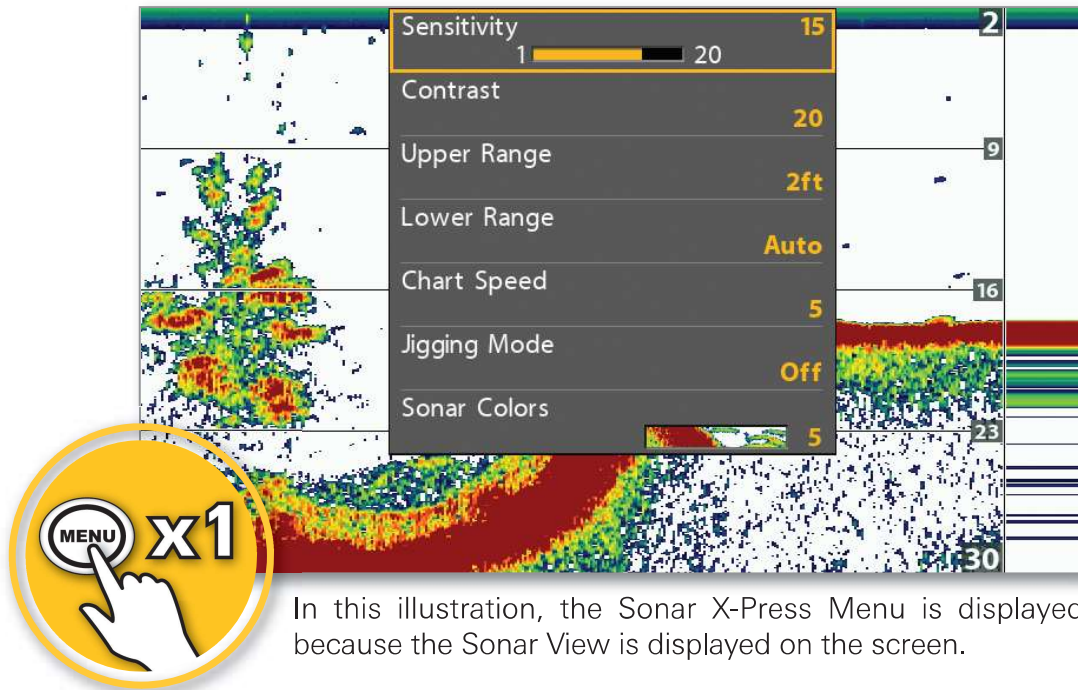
Sensitivity 15
1 20
Contrast
20
Upper Range
2ft
Lower Range
Auto
Chart Speed
5
Jigging Mode
Off
Sonar Colors
5

2
9
16
23
30

MENU x1

In this illustration, the Sonar X-Press Menu is displayed because the Sonar View is displayed on the screen.